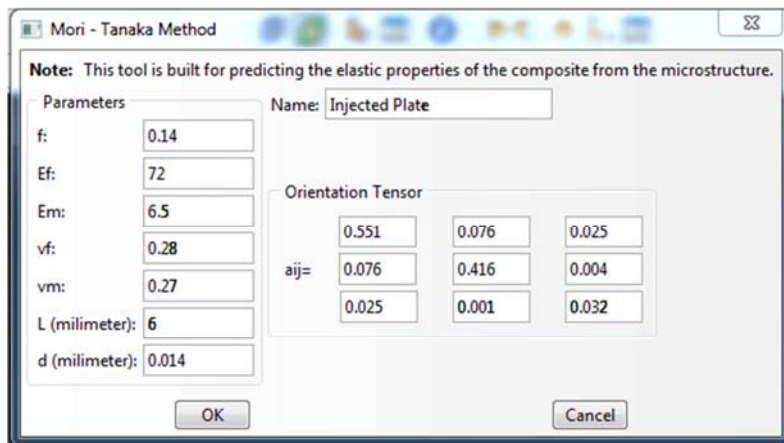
Mori - Tanaka Method

**Note:** This tool is built for predicting the elastic properties of the composite from the microstructure.

Parameters

| | |
|---|---|
| f: | 0.14 |
| Ef: | 72 |
| Em: | 6.5 |
| vf: | 0.28 |
| vm: | 0.27 |
| L (milimeter): | 6 |
| d (milimeter): | 0.014 |

Name: Injected Plate

Orientation Tensor

aij=

| | | |
|---|---|---|
| 0.551 | 0.076 | 0.025 |
| 0.076 | 0.416 | 0.004 |
| 0.025 | 0.001 | 0.032 |

OK

Cancel